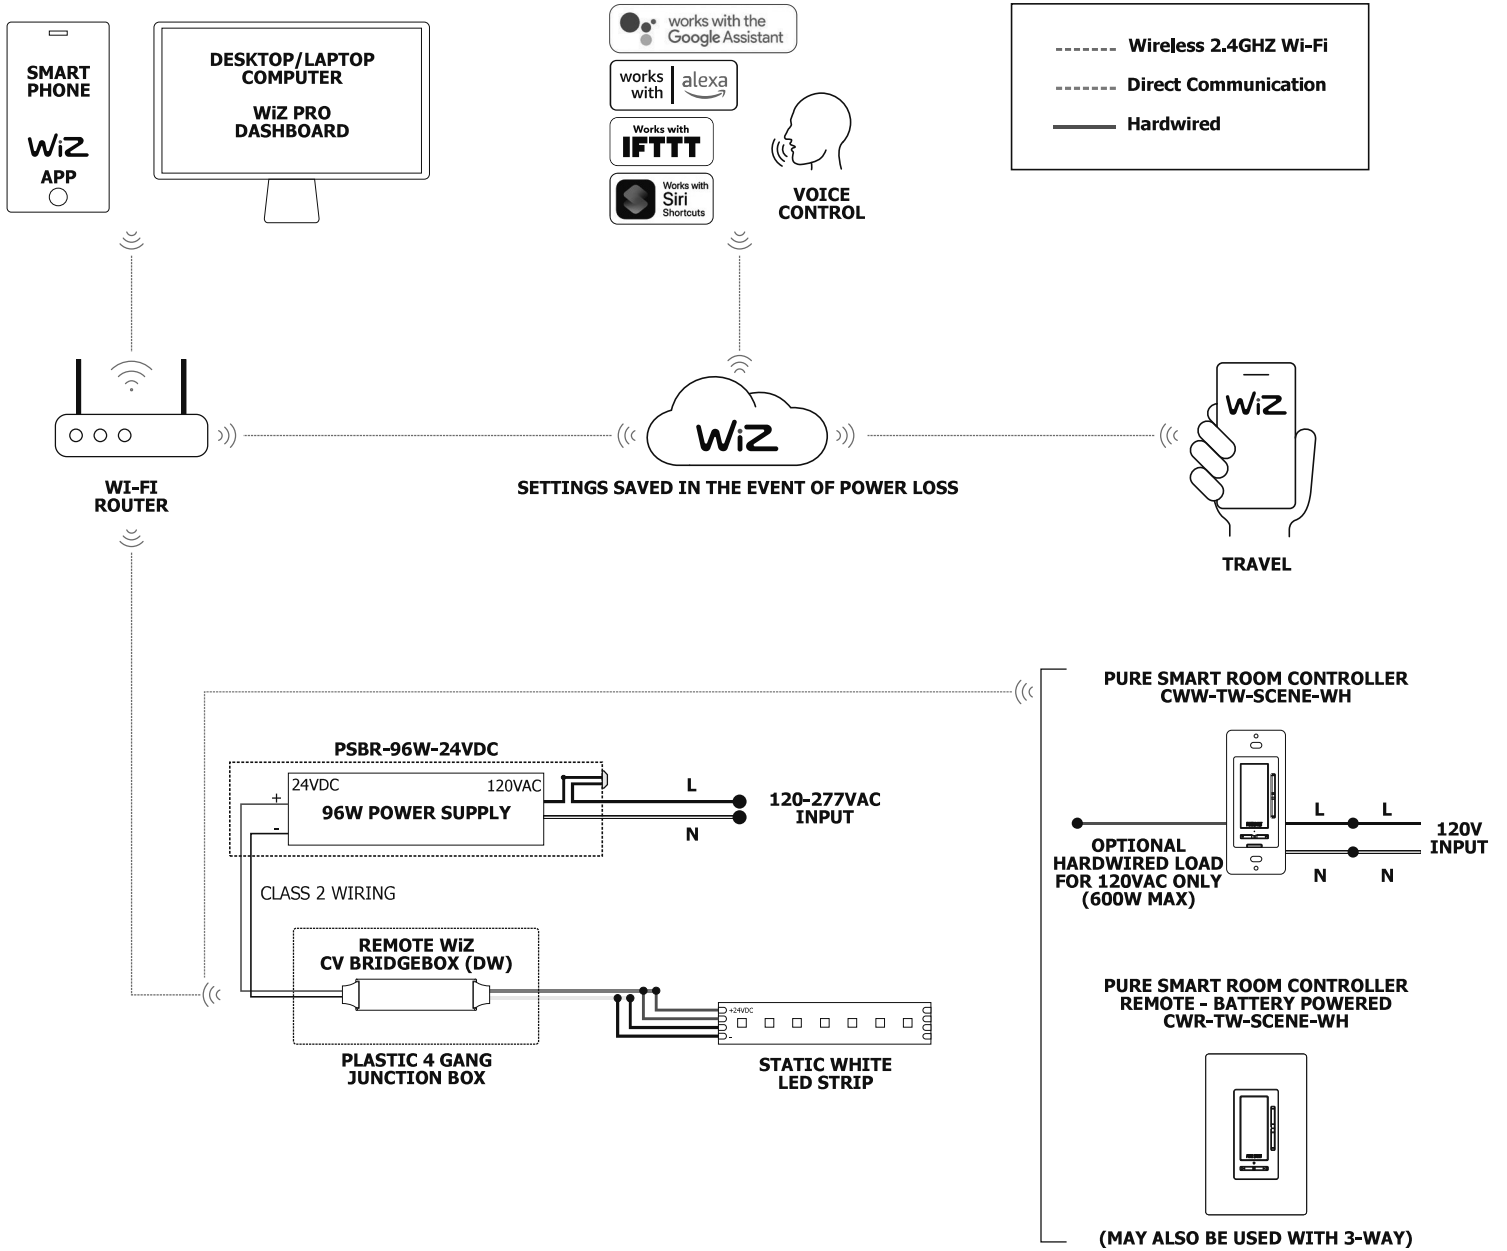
SMART PHONE

WiZ

APP

DESKTOP/LAPTOP COMPUTER

WiZ PRO DASHBOARD

works with the Google Assistant

works with alexa

Works with IFTTT

Works with Siri Shortcuts

VOICE CONTROL

Wireless 2.4GHZ Wi-Fi

Direct Communication

Hardwired

WiZ

WI-FI ROUTER

SETTINGS SAVED IN THE EVENT OF POWER LOSS

WiZ

TRAVEL

PURE SMART ROOM CONTROLLER CWW-TW-SCENE-WH

PSBR-96W-24VDC

24VDC

120VAC

96W POWER SUPPLY

+

-

L

N

120-277VAC INPUT

L

L

120V INPUT

OPTIONAL HARDWIRED LOAD FOR 120VAC ONLY (600W MAX)

N

N

CLASS 2 WIRING

REMOTE WiZ CV BRIDGEBOX (DW)

+24VDC

-

PLASTIC 4 GANG JUNCTION BOX

STATIC WHITE LED STRIP

PURE SMART ROOM CONTROLLER REMOTE - BATTERY POWERED CWR-TW-SCENE-WH

(MAY ALSO BE USED WITH 3-WAY)